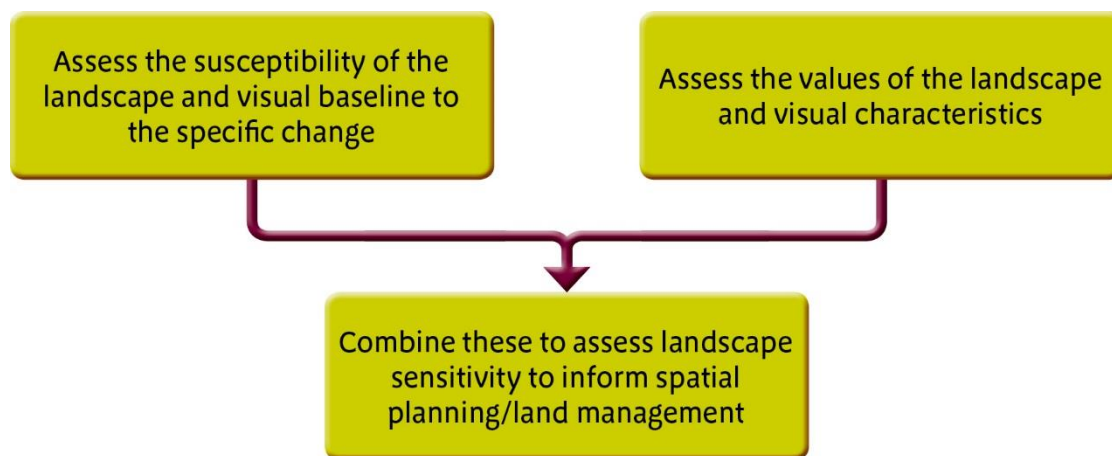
Assess the susceptibility of the landscape and visual baseline to the specific change

Assess the values of the landscape and visual characteristics

Combine these to assess landscape sensitivity to inform spatial planning/land management